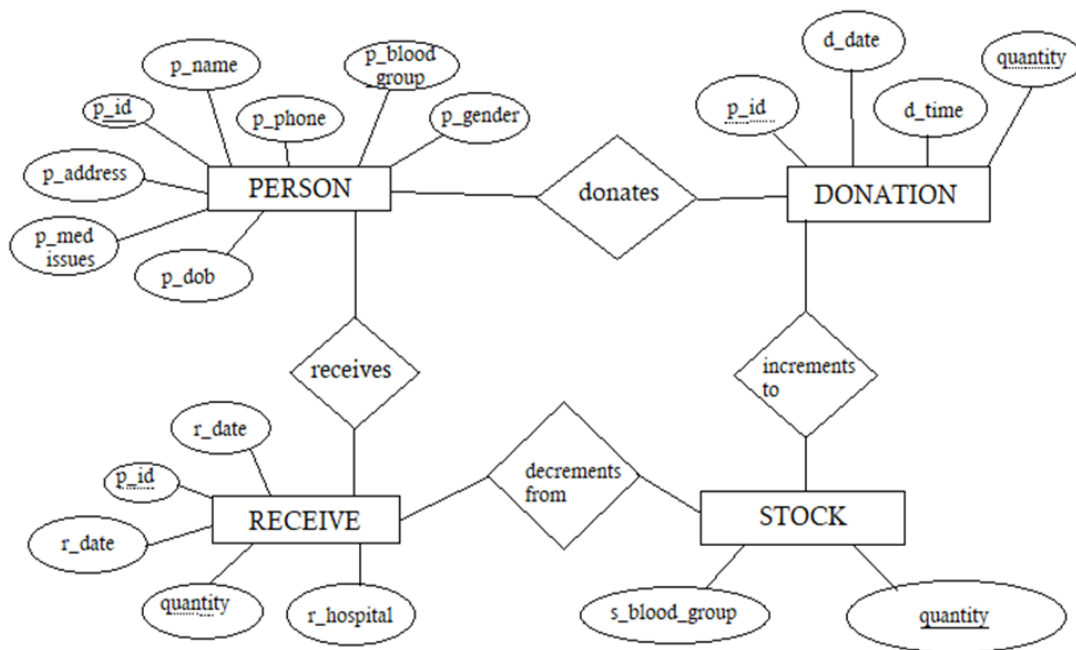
p_name

p_blood group

p_id

p_phone

p_gender

p_address

PERSON

p_med issues

p_dob

donates

d_date

quantity

p_id

d_time

DONATION

receives

increments to

r_date

p_id

RECEIVE

r_date

quantity

r_hospital

decrements from

STOCK

s_blood_group

quantity